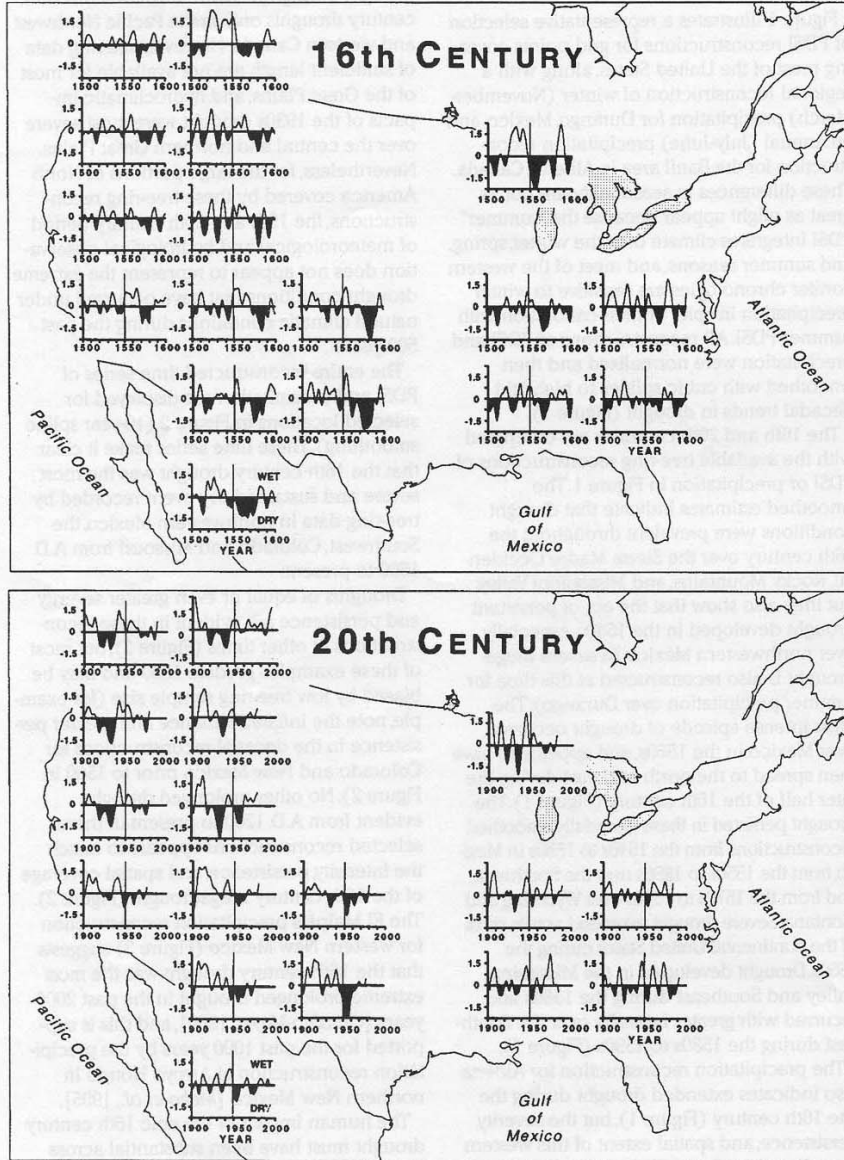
16th CENTURY

1.5
0
-1.5
1500 1550 1600

Pacific Ocean

Atlantic Ocean

WET
DRY
1500 1550 1600
YEAR

Gulf of Mexico

20th CENTURY

1.5
0
-1.5
1900 1950 2000

Pacific Ocean

Atlantic Ocean

WET
DRY
1900 1950 2000
YEAR

Gulf of Mexico